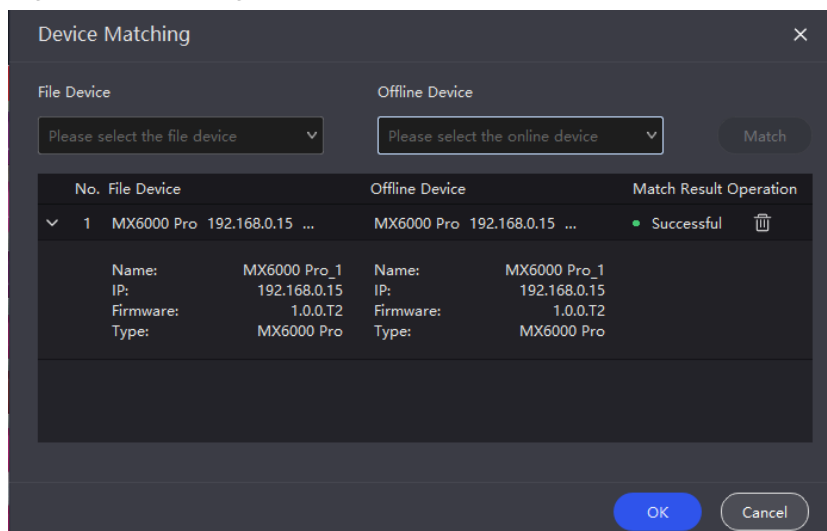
Device Matching ×

File Device

Please select the file device

Offline Device

Please select the online device

Match

| No. | File Device | Offline Device | Match Result | Operation |
|---|---|---|---|---|
| 1 | MX6000 Pro 192.168.0.15 ... | MX6000 Pro 192.168.0.15 ... | Successful | |

Name: MX6000 Pro_1
IP: 192.168.0.15
Firmware: 1.0.0.T2
Type: MX6000 Pro

Name: MX6000 Pro_1
IP: 192.168.0.15
Firmware: 1.0.0.T2
Type: MX6000 Pro

OK

Cancel